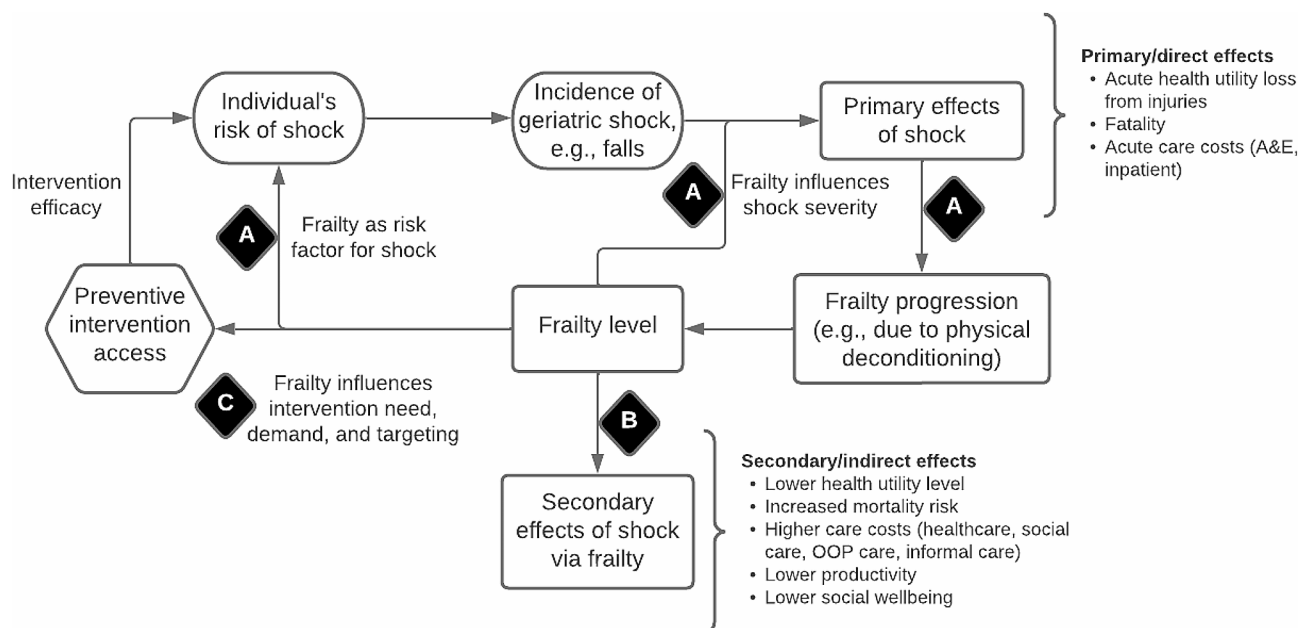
Individual's risk of shock

Incidence of geriatric shock, e.g., falls

Primary effects of shock

Primary/direct effects
• Acute health utility loss from injuries
• Fatality
• Acute care costs (A&E, inpatient)

Intervention efficacy

A

Frailty influences shock severity

A

A

Frailty as risk factor for shock

Preventive intervention access

Frailty level

Frailty progression (e.g., due to physical deconditioning)

C

Frailty influences intervention need, demand, and targeting

B

Secondary effects of shock via frailty

Secondary/indirect effects
• Lower health utility level
• Increased mortality risk
• Higher care costs (healthcare, social care, OOP care, informal care)
• Lower productivity
• Lower social wellbeing